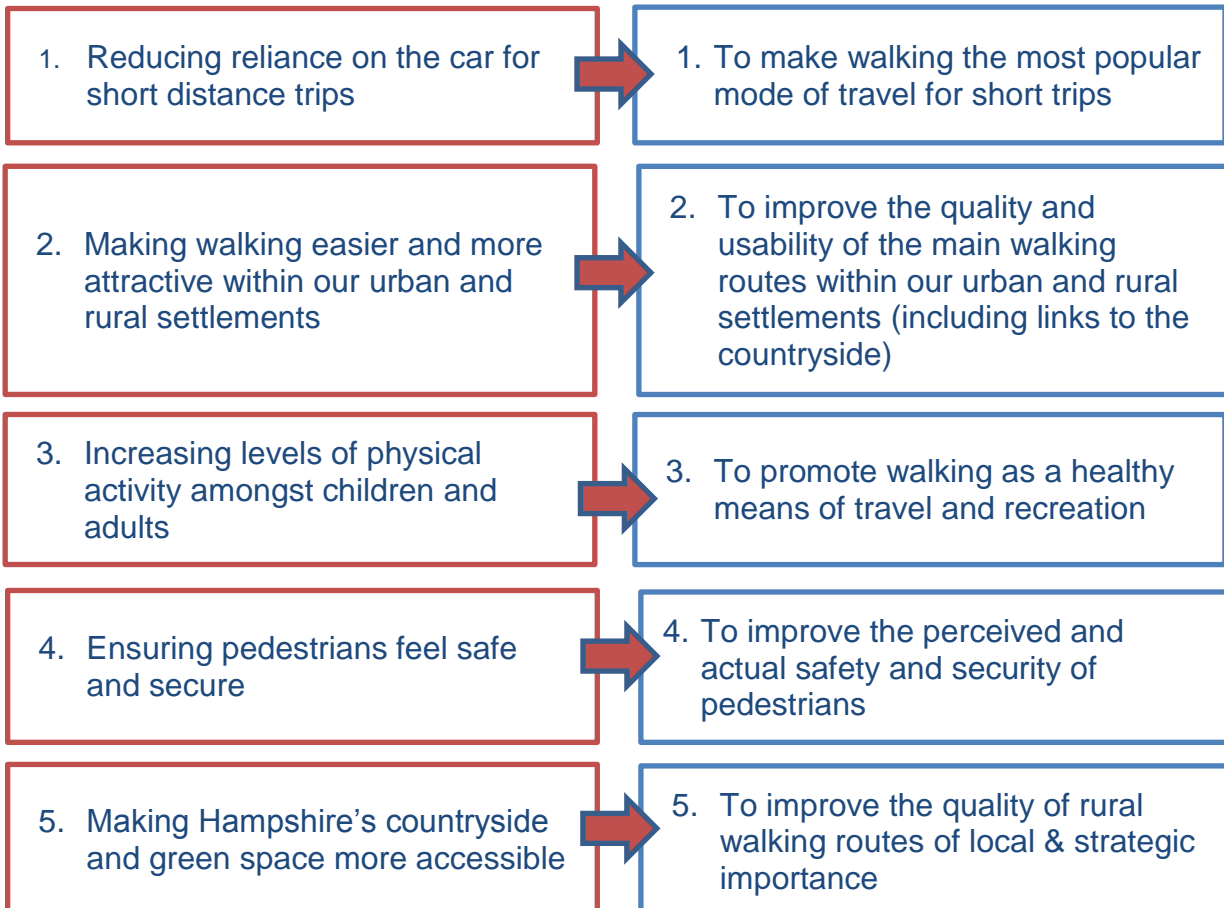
1. Reducing reliance on the car for short distance trips

1. To make walking the most popular mode of travel for short trips

2. Making walking easier and more attractive within our urban and rural settlements

2. To improve the quality and usability of the main walking routes within our urban and rural settlements (including links to the countryside)

3. Increasing levels of physical activity amongst children and adults

3. To promote walking as a healthy means of travel and recreation

4. Ensuring pedestrians feel safe and secure

4. To improve the perceived and actual safety and security of pedestrians

5. Making Hampshire's countryside and green space more accessible

5. To improve the quality of rural walking routes of local & strategic importance